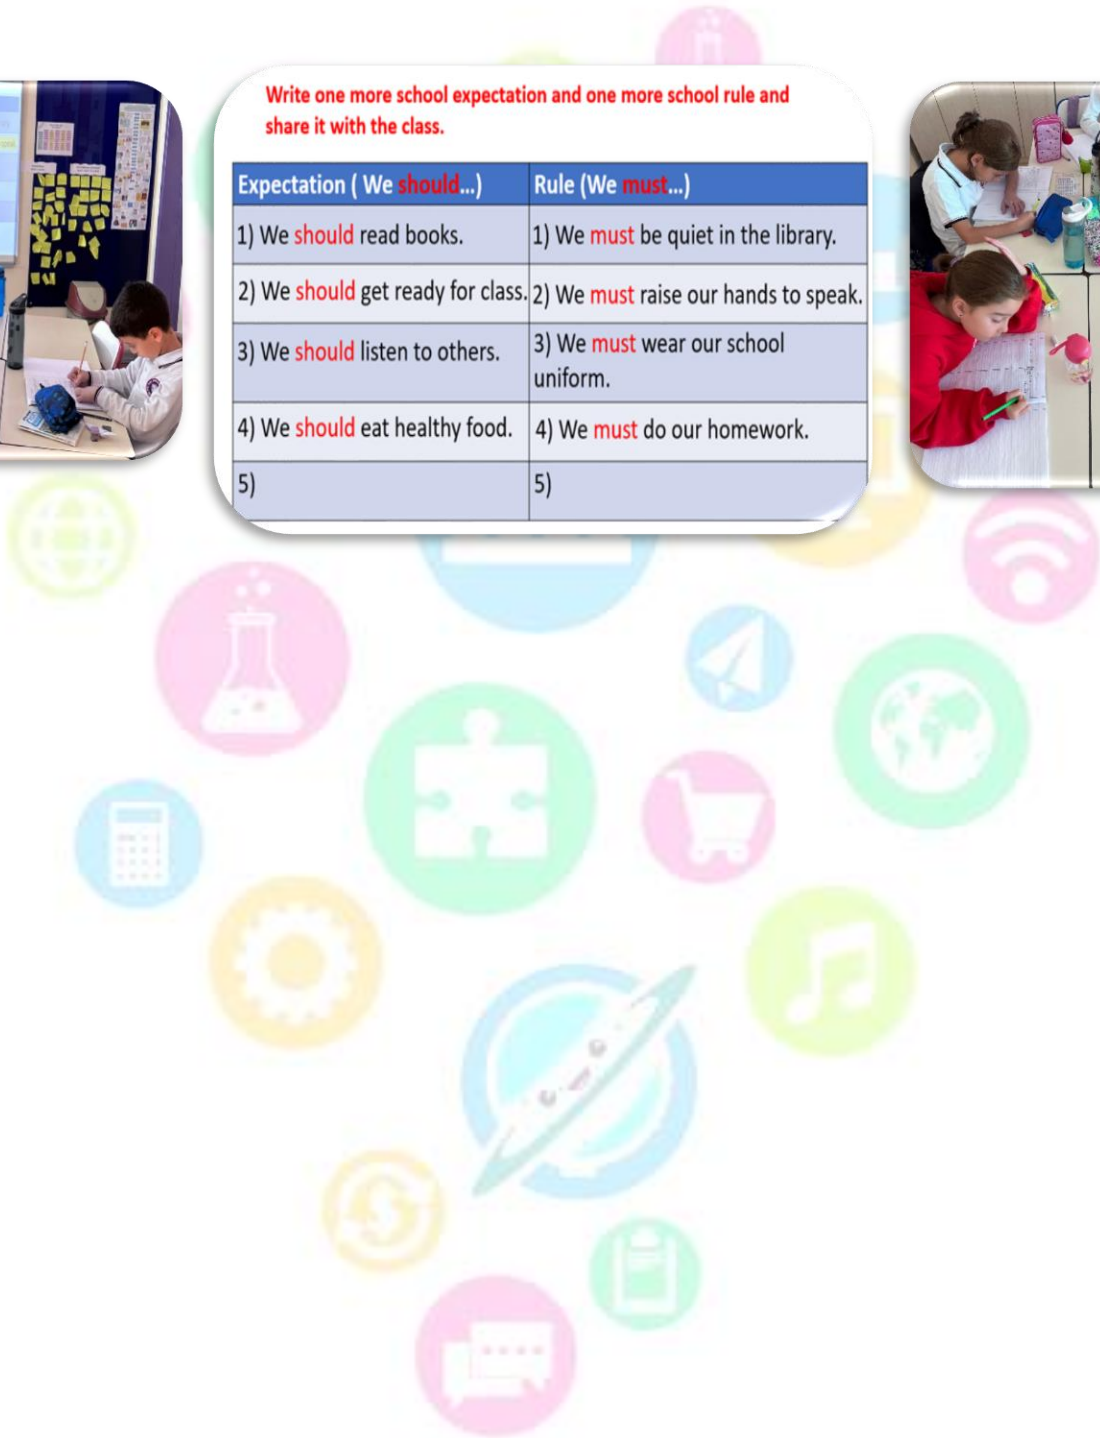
Write one more school expectation and one more school rule and share it with the class.

| Expectation ( We should...) | Rule (We must...) |
|---|---|
| 1) We should read books. | 1) We must be quiet in the library. |
| 2) We should get ready for class. | 2) We must raise our hands to speak. |
| 3) We should listen to others. | 3) We must wear our school uniform. |
| 4) We should eat healthy food. | 4) We must do our homework. |
| 5) | 5) |